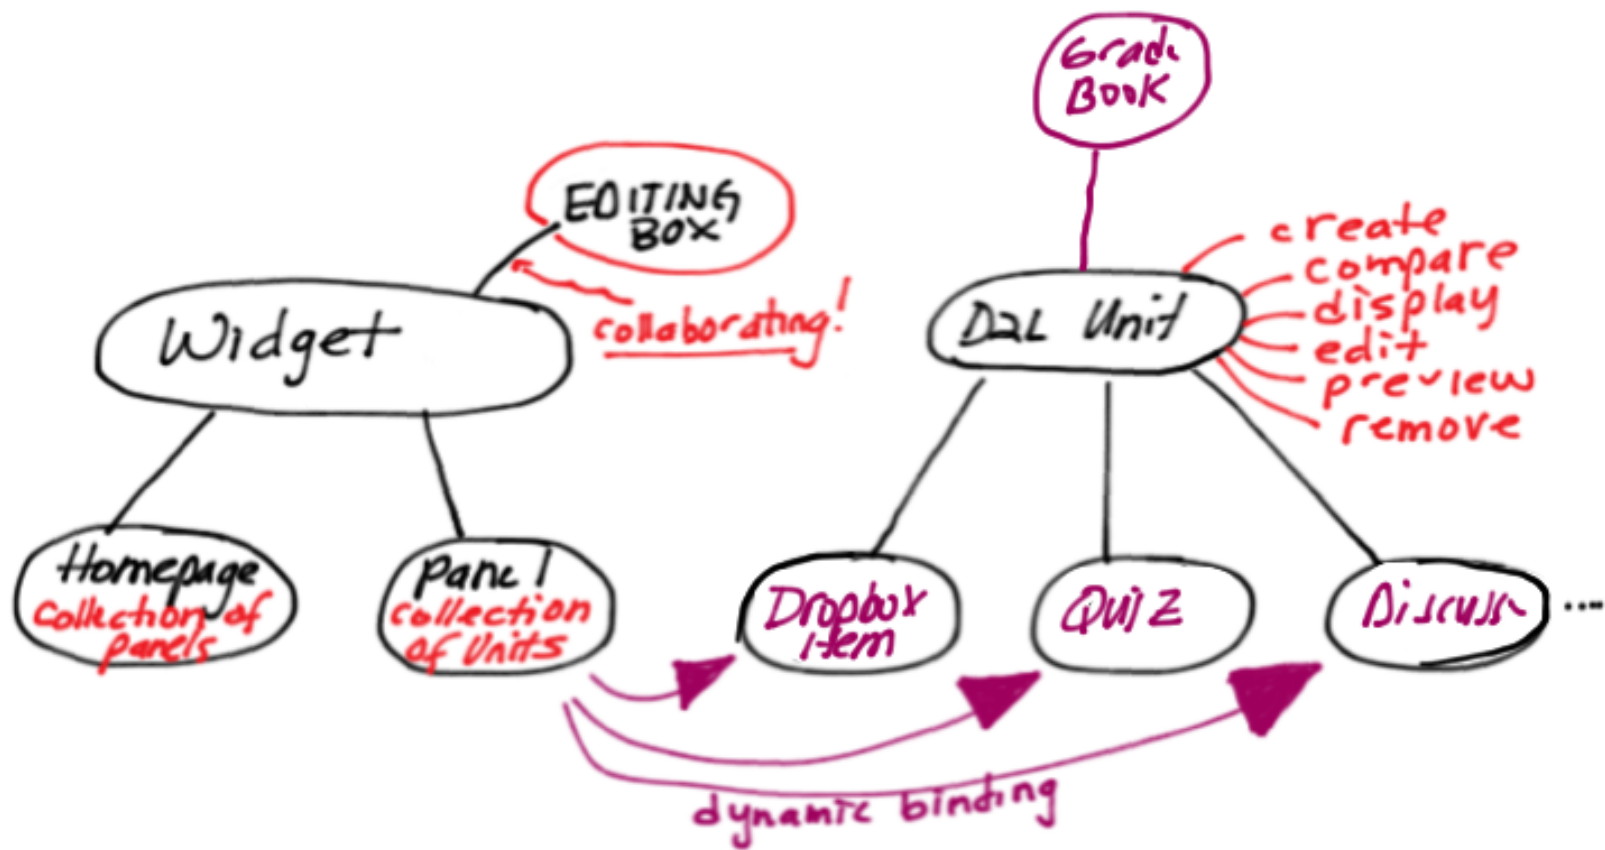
Grade Book

EDITING BOX

collaborating!

Widget

D2L Unit

create
compare
display
edit
preview
remove

Homepage
collection of panels

Panel
collection of Units

Dropbox Item

Quiz

Discuss ...

dynamic binding